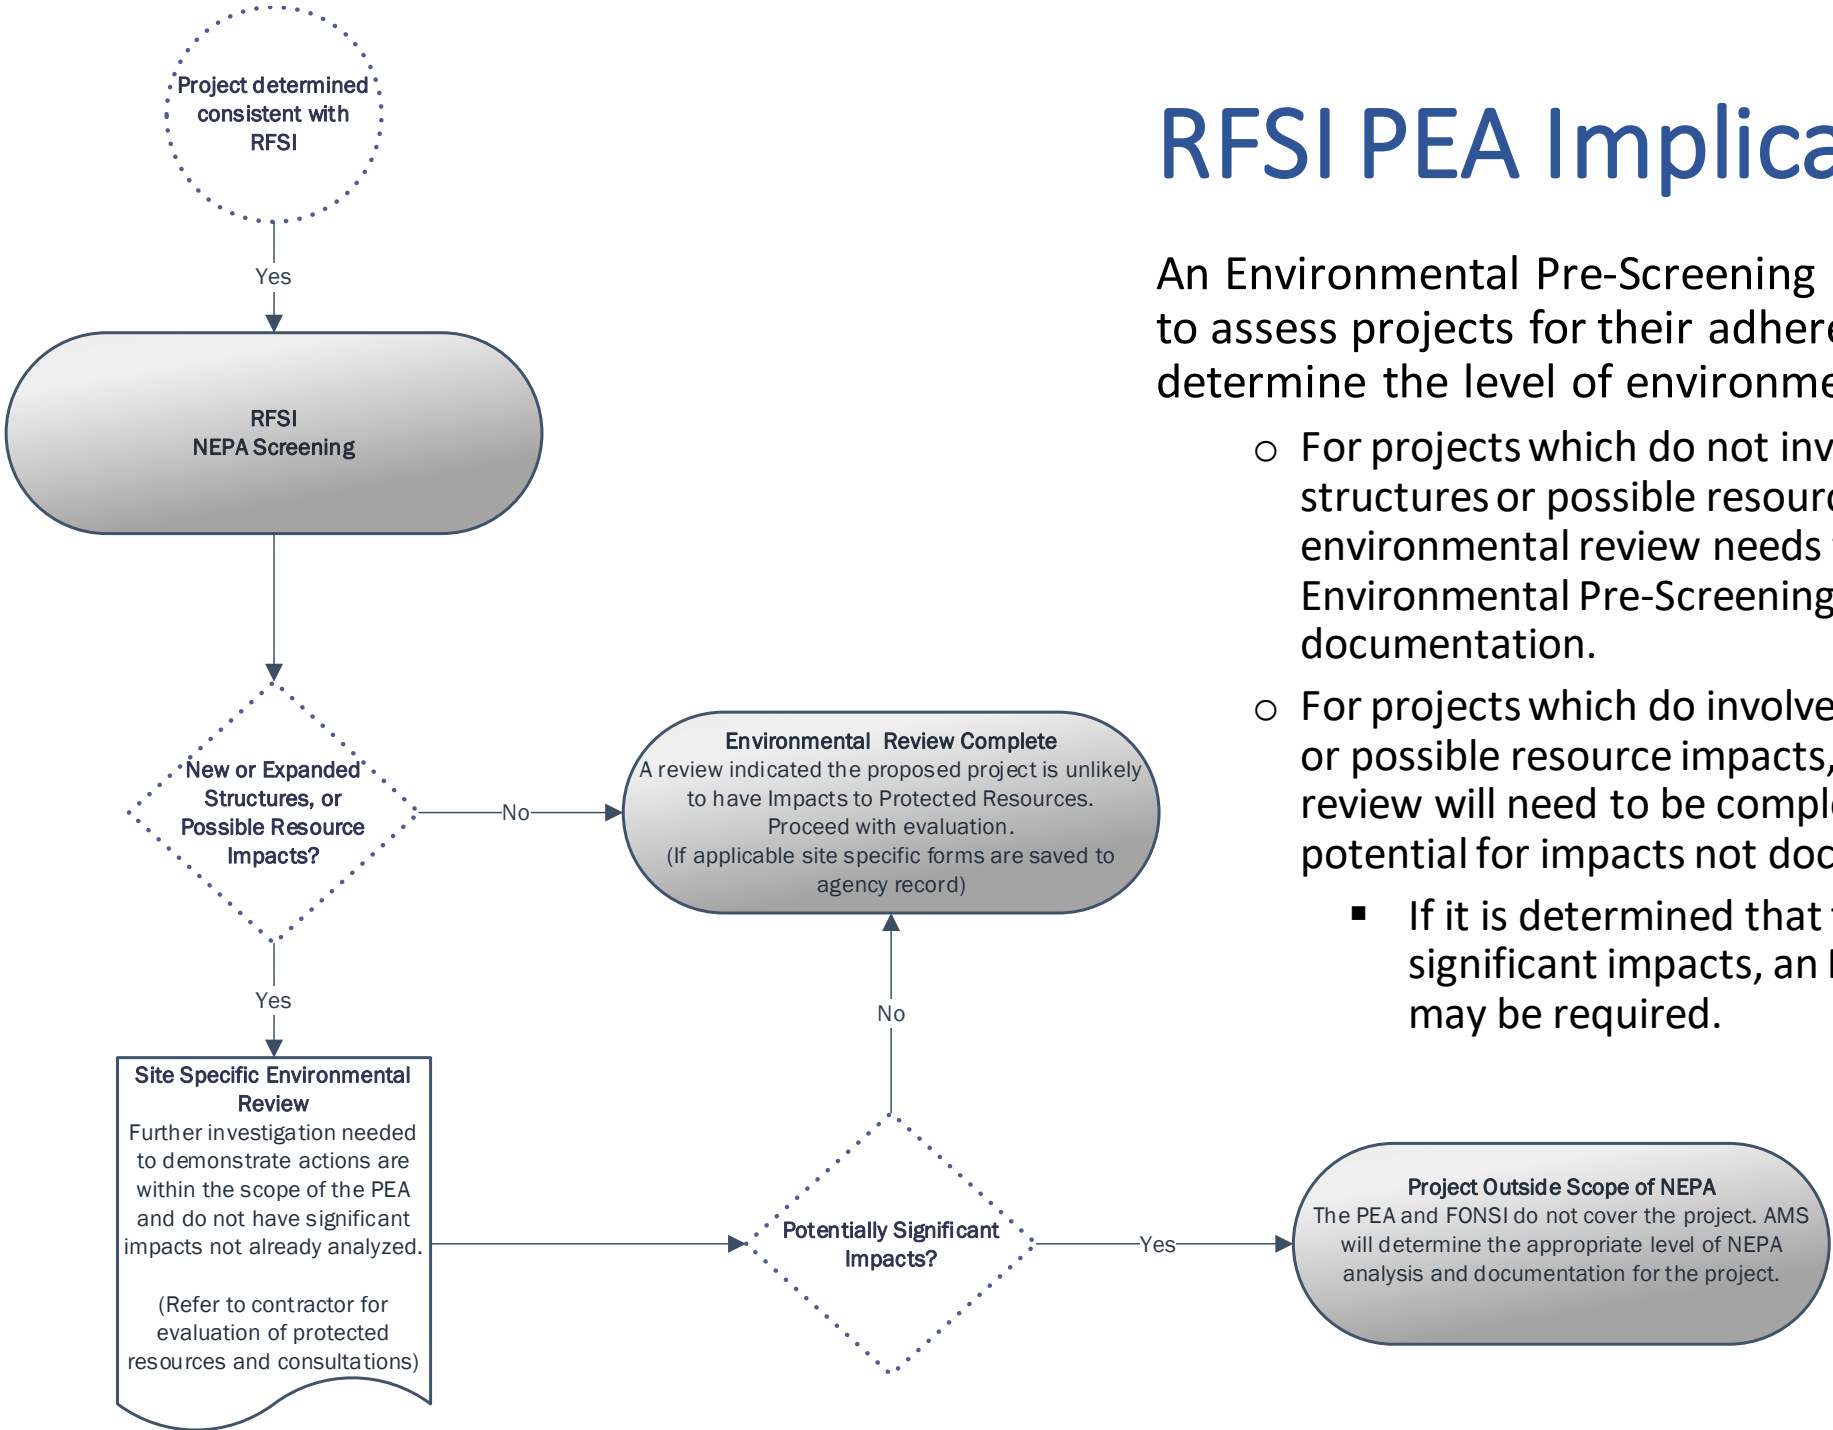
Project determined consistent with RFSI

Yes

RFSI
NEPA Screening

New or Expanded Structures, or Possible Resource Impacts?

No

Environmental Review Complete
A review indicated the proposed project is unlikely to have Impacts to Protected Resources. Proceed with evaluation.
(If applicable site specific forms are saved to agency record)

Yes

Site Specific Environmental Review
Further investigation needed to demonstrate actions are within the scope of the PEA and do not have significant impacts not already analyzed.

(Refer to contractor for evaluation of protected resources and consultations)

No

Potentially Significant Impacts?

Yes

Project Outside Scope of NEPA
The PEA and FONSI do not cover the project. AMS will determine the appropriate level of NEPA analysis and documentation for the project.

RFSI PEA Implica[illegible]

An Environmental Pre-Screening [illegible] to assess projects for their adhere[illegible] determine the level of environme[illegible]

○ For projects which do not inv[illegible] structures or possible resour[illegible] environmental review needs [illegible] Environmental Pre-Screening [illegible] documentation.

○ For projects which do involve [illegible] or possible resource impacts, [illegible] review will need to be compl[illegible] potential for impacts not doc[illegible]

▪ If it is determined that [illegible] significant impacts, an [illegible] may be required.